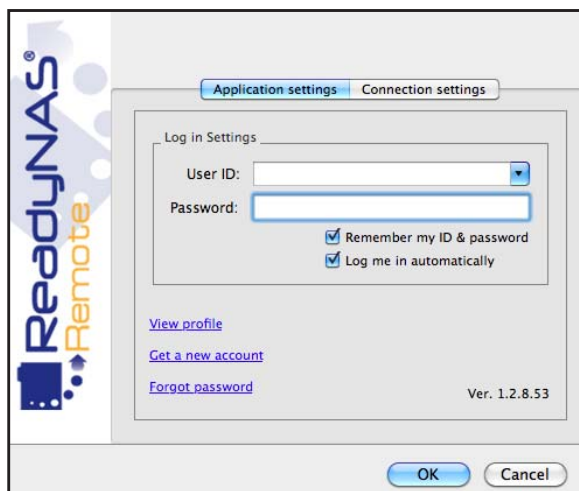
ReadyNAS®
Remote

Application settings | Connection settings

Log in Settings

User ID:

Password:

Remember my ID & password

Log me in automatically

View profile

Get a new account

Forgot password

Ver. 1.2.8.53

OK

Cancel